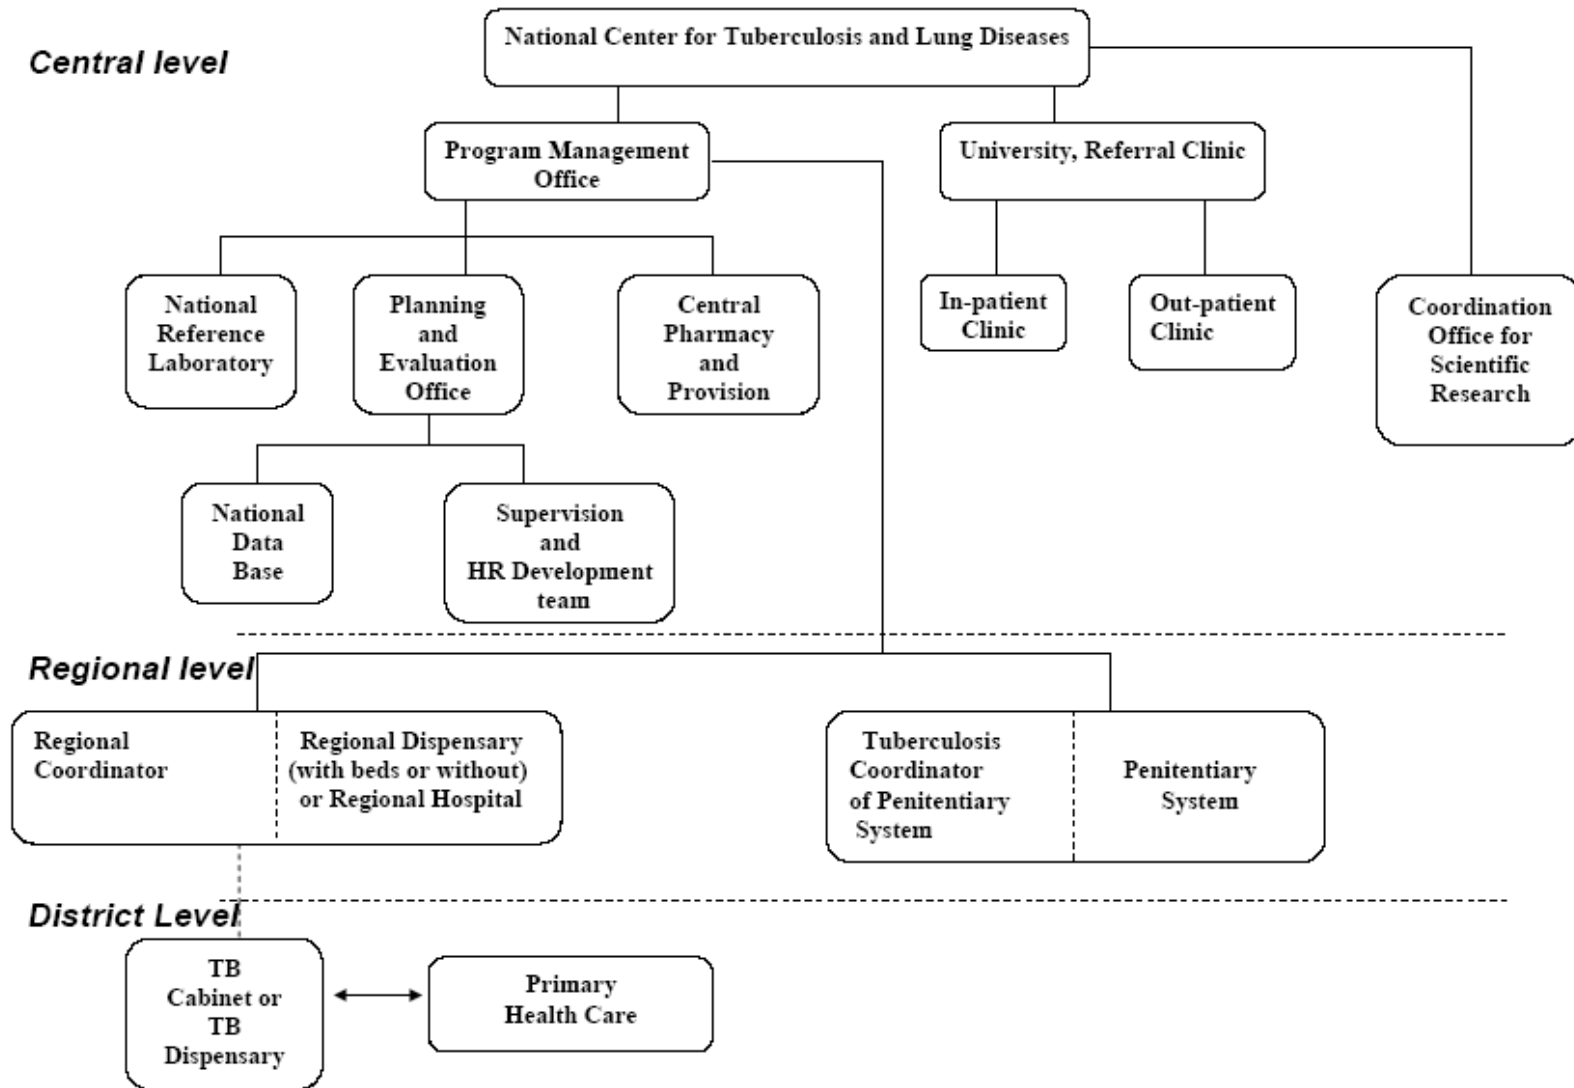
Central level

National Center for Tuberculosis and Lung Diseases

Program Management Office

University, Referral Clinic

National Reference Laboratory

Planning and Evaluation Office

Central Pharmacy and Provision

In-patient Clinic

Out-patient Clinic

Coordination Office for Scientific Research

National Data Base

Supervision and HR Development team

Regional level

Regional Coordinator

Regional Dispensary (with beds or without) or Regional Hospital

Tuberculosis Coordinator of Penitentiary System

Penitentiary System

District Level

TB Cabinet or TB Dispensary

Primary Health Care